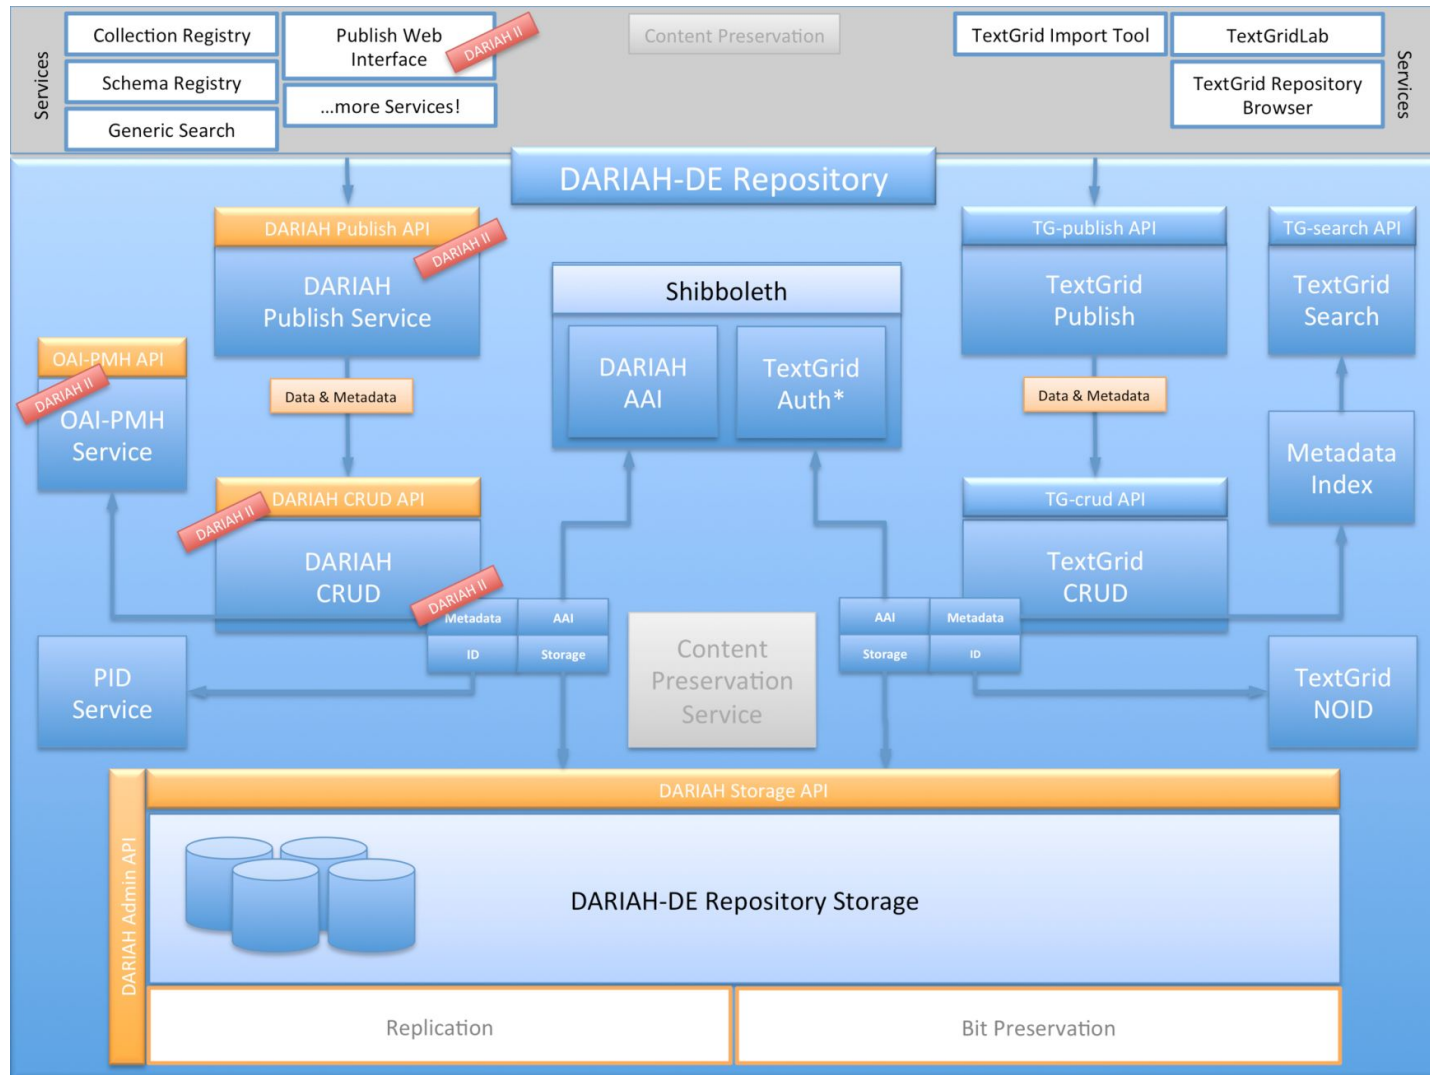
Services

Collection Registry

Schema Registry

Generic Search

Publish Web Interface

DARIAH II

...more Services!

Content Preservation

TextGrid Import Tool

TextGridLab

TextGrid Repository Browser

Services

DARIAH-DE Repository

DARIAH Publish API

DARIAH II

DARIAH Publish Service

Shibboleth

DARIAH AAI

TextGrid Auth*

TG-publish API

TextGrid Publish

TG-search API

TextGrid Search

OAI-PMH API

DARIAH II

OAI-PMH Service

Data & Metadata

Data & Metadata

Metadata Index

DARIAH CRUD API

DARIAH II

DARIAH CRUD

DARIAH II

Metadata

AAI

ID

Storage

TG-crud API

TextGrid CRUD

AAI

Metadata

Storage

ID

PID Service

Content Preservation Service

TextGrid NOID

DARIAH Storage API

DARIAH Admin API

DARIAH-DE Repository Storage

Replication

Bit Preservation